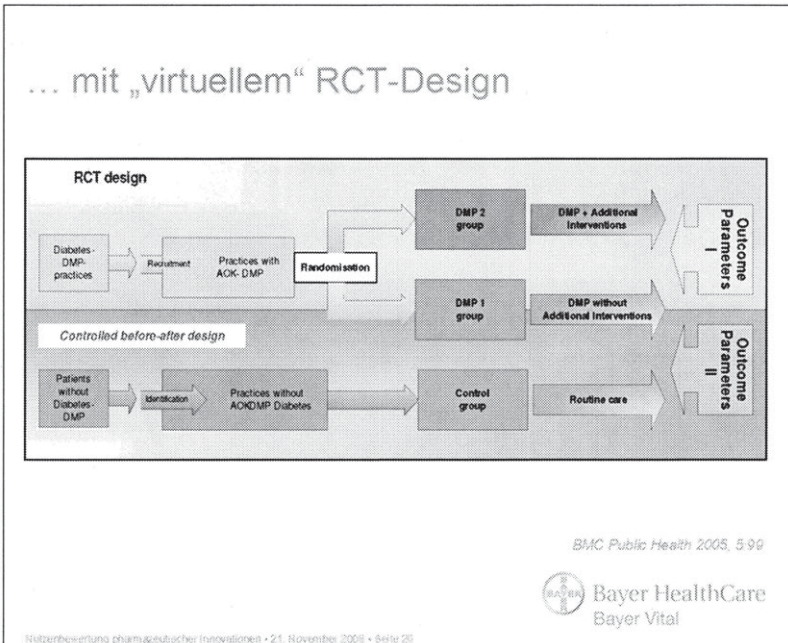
… mit „virtuellem“ RCT-Design

RCT design

Diabetes-DMP-practices

Recruitment

Practices with AOK-DMP

Randomisation

DMP 2 group

DMP + Additional Interventions

DMP 1 group

DMP without Additional Interventions

Outcome Parameters I

Controlled before-after design

Patients without Diabetes-DMP

Identification

Practices without AOKDMP Diabetes

Control group

Routine care

Outcome Parameters II

BMC Public Health 2005, 5:99

BAYER

Bayer HealthCare
Bayer Vital

Nutzenbewertung pharmazeutischer Innovationen • 21. November 2006 • Seite 20